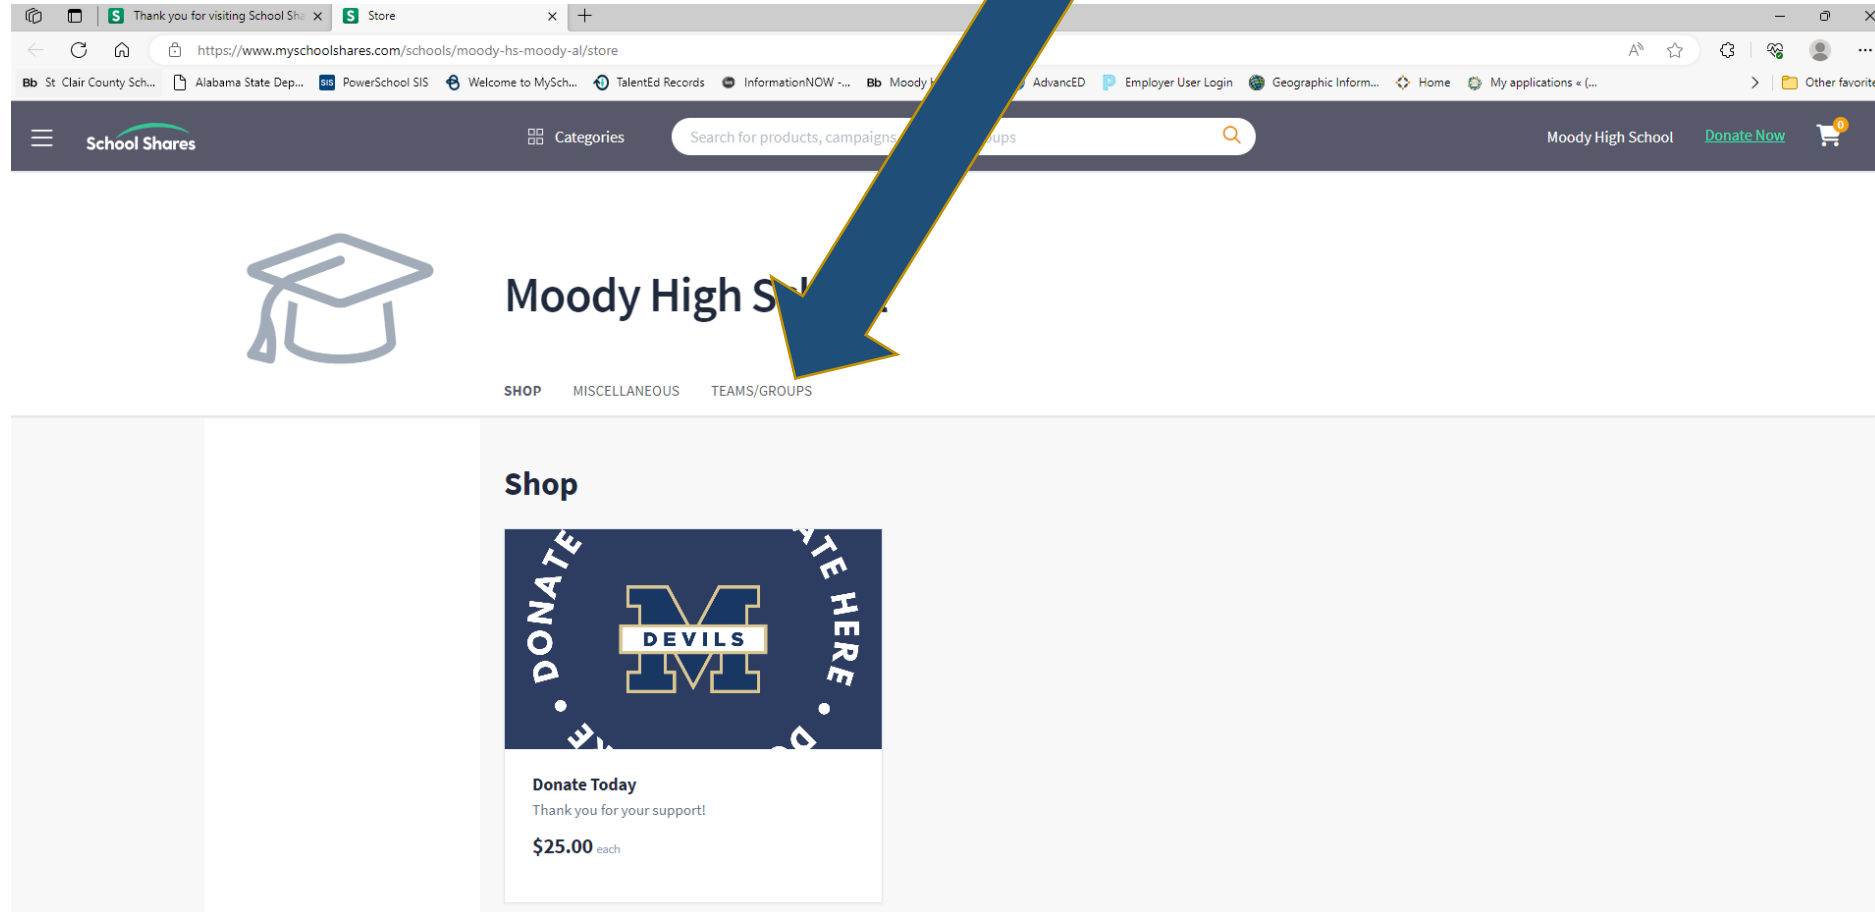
Thank you for visiting School Sha ×
Store ×
https://www.myschoolshares.com/schools/moody-hs-moody-al/store
Bb St Clair County Sch... Alabama State Dep... PowerSchool SIS Welcome to MySch... TalentEd Records InformationNOW -... Bb Moody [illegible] AdvancED Employer User Login Geographic Inform... Home My applications « (... Other favorite

School Shares
Categories
Search for products, campaigns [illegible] ups
Moody High School Donate Now 0

Moody High S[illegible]

SHOP MISCELLANEOUS TEAMS/GROUPS

Shop

DONATE HERE
DEVILS

Donate Today
Thank you for your support!
$25.00 each